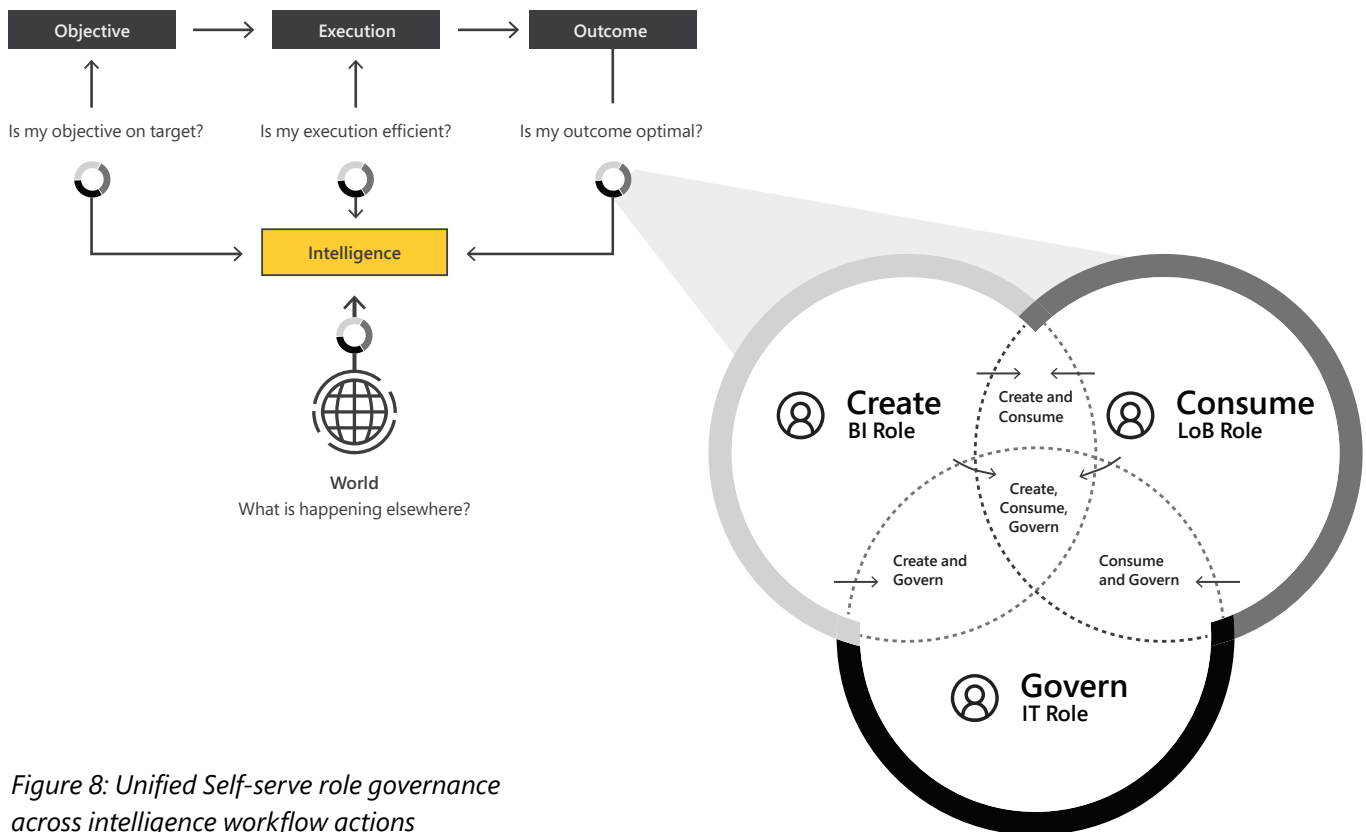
Objective

Execution

Outcome

Is my objective on target?

Is my execution efficient?

Is my outcome optimal?

Intelligence

World
What is happening elsewhere?

Create
BI Role

Create and Consume

Consume
LoB Role

Create, Consume, Govern

Create and Govern

Consume and Govern

Govern
IT Role

Figure 8: Unified Self-serve role governance across intelligence workflow actions